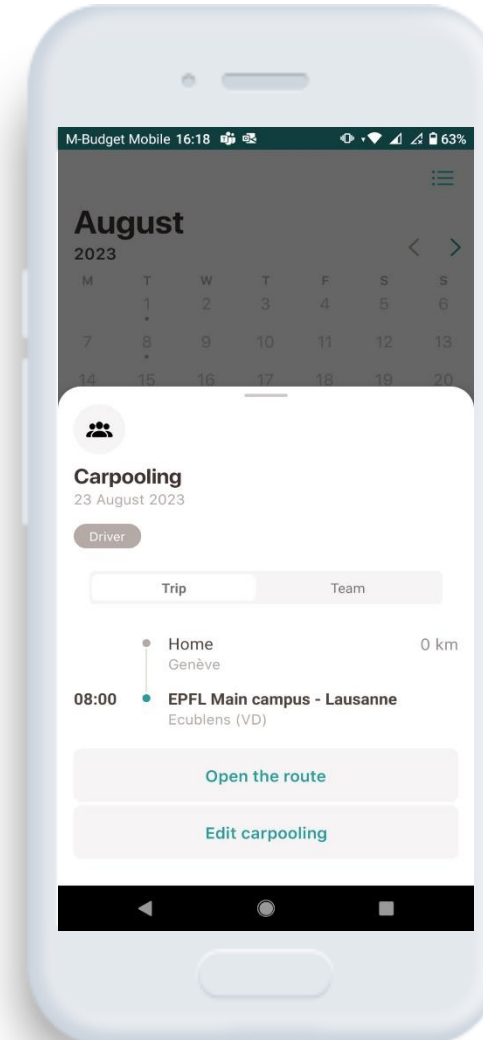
M-Budget Mobile 16:18 63%

August
2023

| M | T | W | T | F | S | S |
|---|---|---|---|---|---|---|
| | 1 | 2 | 3 | 4 | 5 | 6 |
| 7 | 8 | 9 | 10 | 11 | 12 | 13 |
| 14 | 15 | 16 | 17 | 18 | 19 | 20 |

Carpooling
23 August 2023

Driver

Trip Team

Home 0 km
Genève

08:00 EPFL Main campus - Lausanne
Ecublens (VD)

Open the route

Edit carpooling